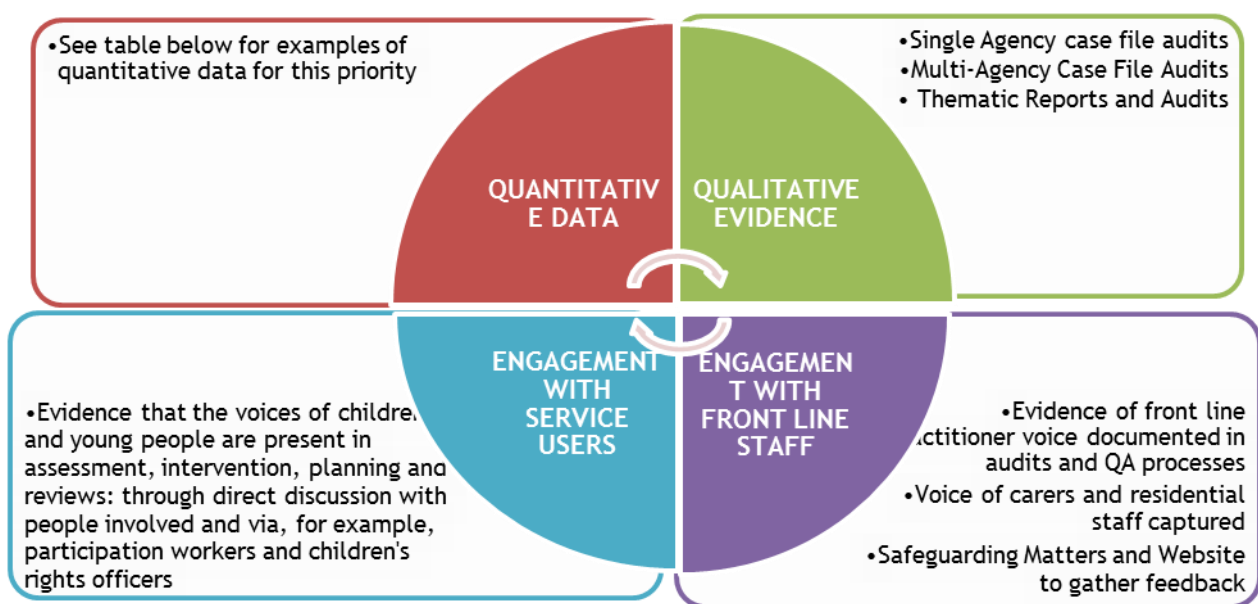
•See table below for examples of quantitative data for this priority

•Single Agency case file audits
•Multi-Agency Case File Audits
• Thematic Reports and Audits

QUANTITATIVE DATA

QUALITATIVE EVIDENCE

ENGAGEMENT WITH SERVICE USERS

ENGAGEMENT WITH FRONT LINE STAFF

•Evidence that the voices of children and young people are present in assessment, intervention, planning and reviews: through direct discussion with people involved and via, for example, participation workers and children's rights officers

•Evidence of front line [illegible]ctitioner voice documented in audits and QA processes
•Voice of carers and residential staff captured
•Safeguarding Matters and Website to gather feedback